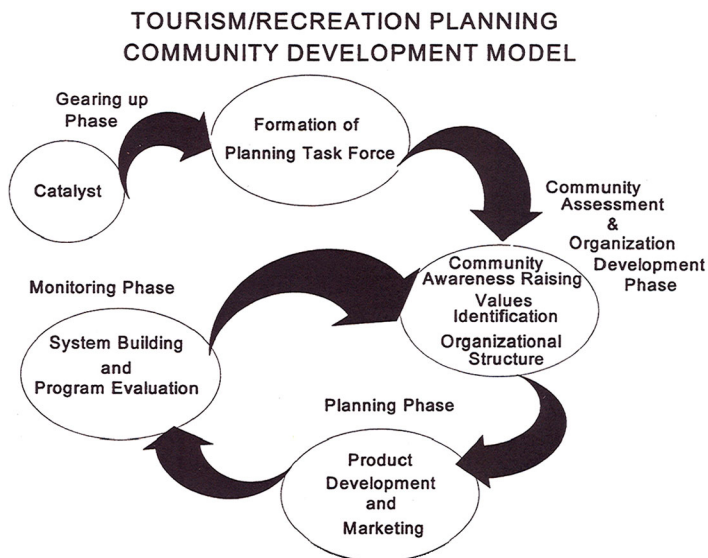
TOURISM/RECREATION PLANNING
COMMUNITY DEVELOPMENT MODEL

Gearing up Phase

Formation of Planning Task Force

Catalyst

Community Assessment & Organization Development Phase

Community Awareness Raising
Values Identification
Organizational Structure

Monitoring Phase

System Building and Program Evaluation

Planning Phase

Product Development and Marketing